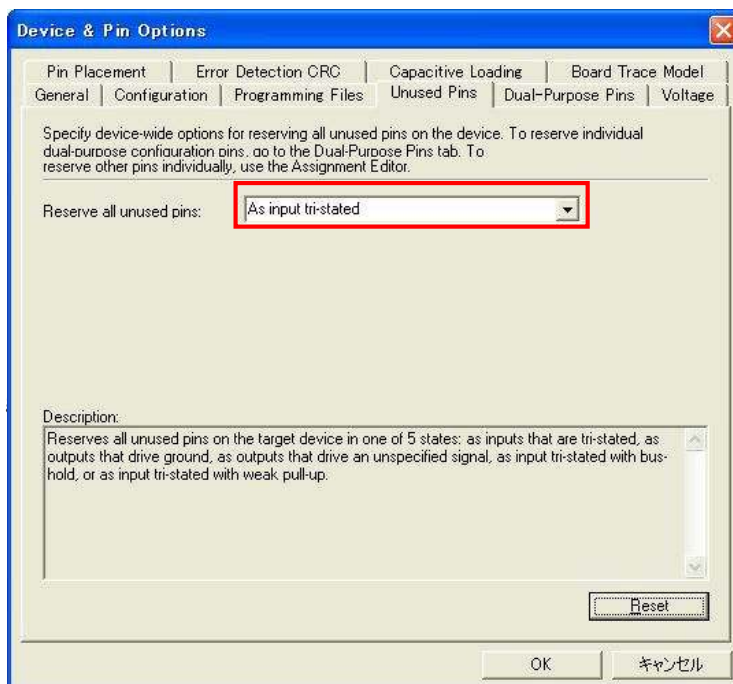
Device & Pin Options

Pin Placement | Error Detection CRC | Capacitive Loading | Board Trace Model
General | Configuration | Programming Files | Unused Pins | Dual-Purpose Pins | Voltage

Specify device-wide options for reserving all unused pins on the device. To reserve individual dual-purpose configuration pins, go to the Dual-Purpose Pins tab. To reserve other pins individually, use the Assignment Editor.

Reserve all unused pins: As input tri-stated

Description:
Reserves all unused pins on the target device in one of 5 states: as inputs that are tri-stated, as outputs that drive ground, as outputs that drive an unspecified signal, as input tri-stated with bus-hold, or as input tri-stated with weak pull-up.

Reset

OK キャンセル